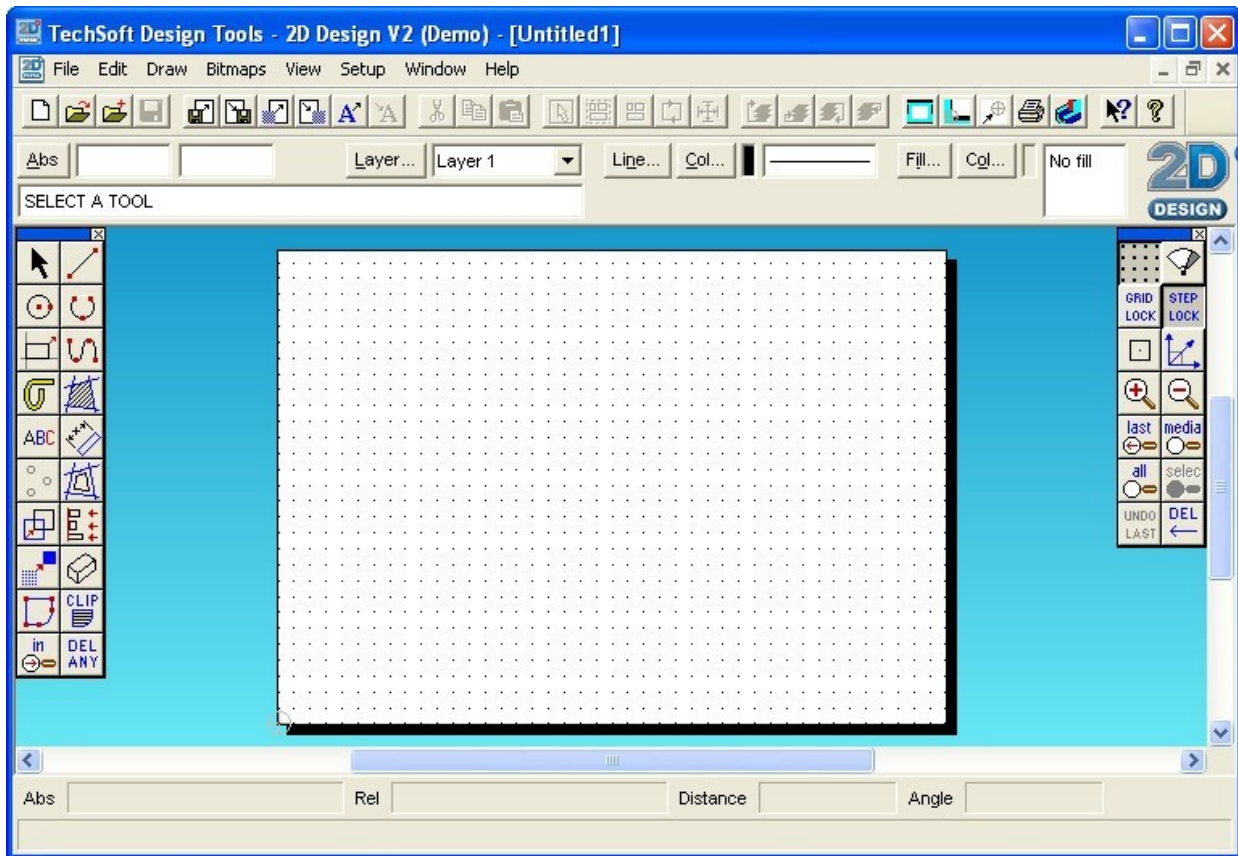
TechSoft Design Tools - 2D Design V2 (Demo) - [Untitled1]

File Edit Draw Bitmaps View Setup Window Help

Abs
Layer... Layer 1
Line... Col...
Fill... Col...
No fill
SELECT A TOOL

2D DESIGN

ABC
CLIP
in
DEL ANY

GRID LOCK
STEP LOCK
last
media
all
selec
UNDO LAST
DEL

Abs
Rel
Distance
Angle